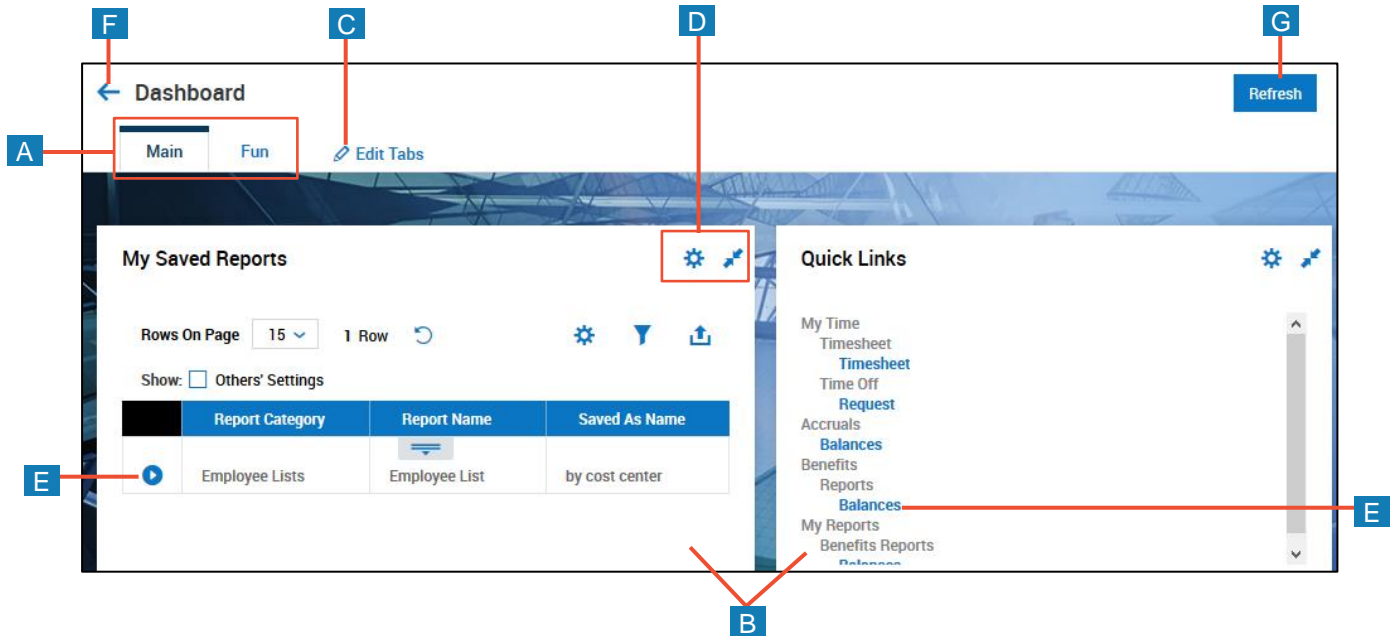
F
C
D
G
Dashboard
Refresh
A
Main
Fun
Edit Tabs
My Saved Reports
Quick Links
Rows On Page 15
1 Row
Show: Others' Settings

| | Report Category | Report Name | Saved As Name |
|---|---|---|---|
| | Employee Lists | Employee List | by cost center |

E
My Time
Timesheet
Timesheet
Time Off
Request
Accruals
Balances
Benefits
Reports
Balances
My Reports
Benefits Reports
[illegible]
E
B